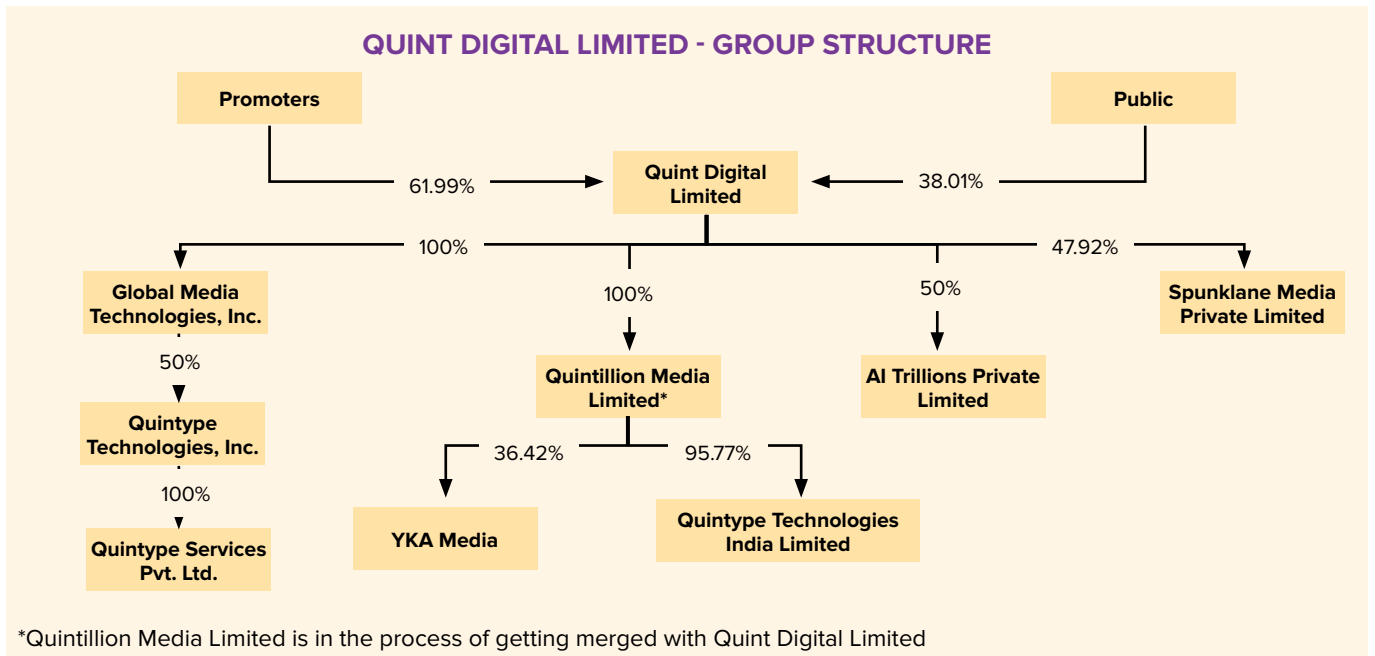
QUINT DIGITAL LIMITED - GROUP STRUCTURE

Promoters

Public

61.99%

Quint Digital Limited

38.01%

100%

47.92%

Global Media Technologies, Inc.

100%

50%

Spunklane Media Private Limited

50%

Quintillion Media Limited*

AI Trillions Private Limited

Quintype Technologies, Inc.

36.42%

95.77%

100%

YKA Media

Quintype Technologies India Limited

Quintype Services Pvt. Ltd.

*Quintillion Media Limited is in the process of getting merged with Quint Digital Limited